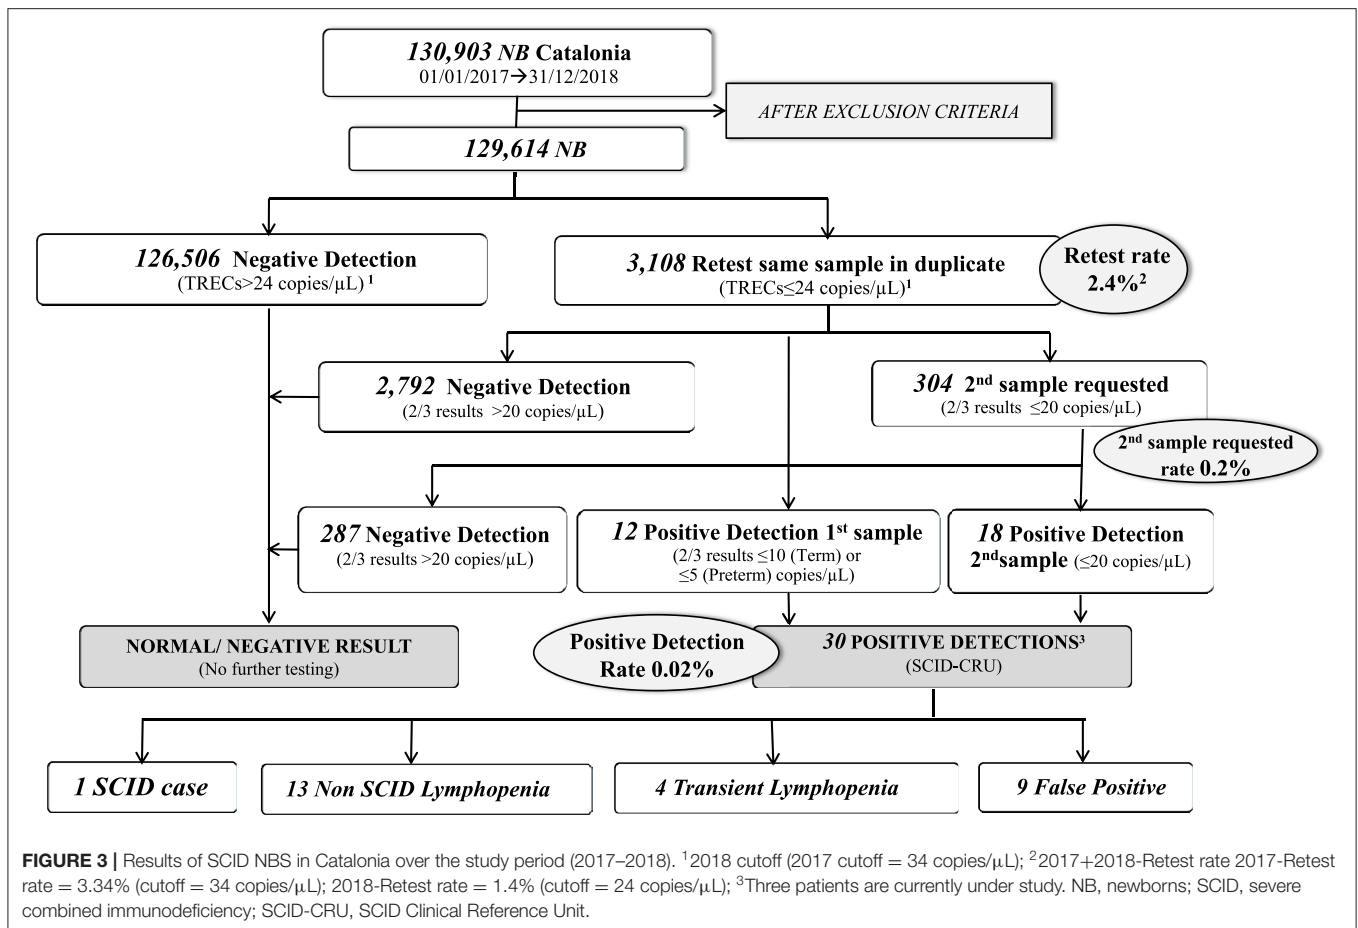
*130,903 NB* Catalonia
01/01/2017→31/12/2018

*AFTER EXCLUSION CRITERIA*

*129,614 NB*

*126,506* Negative Detection
(TRECs>24 copies/μL) $^1$

*3,108* Retest same sample in duplicate
(TRECs≤24 copies/μL)$^1$

Retest rate
2.4%$^2$

*2,792* Negative Detection
(2/3 results >20 copies/μL)

*304* 2$^{nd}$ sample requested
(2/3 results ≤20 copies/μL)

2$^{nd}$ sample requested
rate 0.2%

*287* Negative Detection
(2/3 results >20 copies/μL)

*12* Positive Detection 1$^{st}$ sample
(2/3 results ≤10 (Term) or
≤5 (Preterm) copies/μL)

*18* Positive Detection
2$^{nd}$sample (≤20 copies/μL)

NORMAL/ NEGATIVE RESULT
(No further testing)

Positive Detection
Rate 0.02%

*30* POSITIVE DETECTIONS$^3$
(SCID-CRU)

*1 SCID case*

*13 Non SCID Lymphopenia*

*4 Transient Lymphopenia*

*9 False Positive*

**FIGURE 3 |** Results of SCID NBS in Catalonia over the study period (2017–2018). $^1$2018 cutoff (2017 cutoff = 34 copies/μL); $^2$2017+2018-Retest rate 2017-Retest rate = 3.34% (cutoff = 34 copies/μL); 2018-Retest rate = 1.4% (cutoff = 24 copies/μL); $^3$Three patients are currently under study. NB, newborns; SCID, severe combined immunodeficiency; SCID-CRU, SCID Clinical Reference Unit.